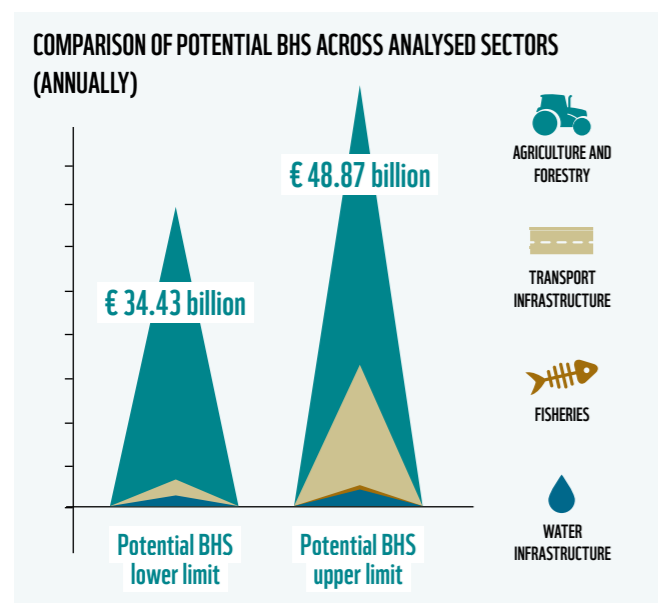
COMPARISON OF POTENTIAL BHS ACROSS ANALYSED SECTORS (ANNUALLY)

€ 34.43 billion

€ 48.87 billion

Potential BHS lower limit

Potential BHS upper limit

AGRICULTURE AND FORESTRY

TRANSPORT INFRASTRUCTURE

FISHERIES

WATER INFRASTRUCTURE